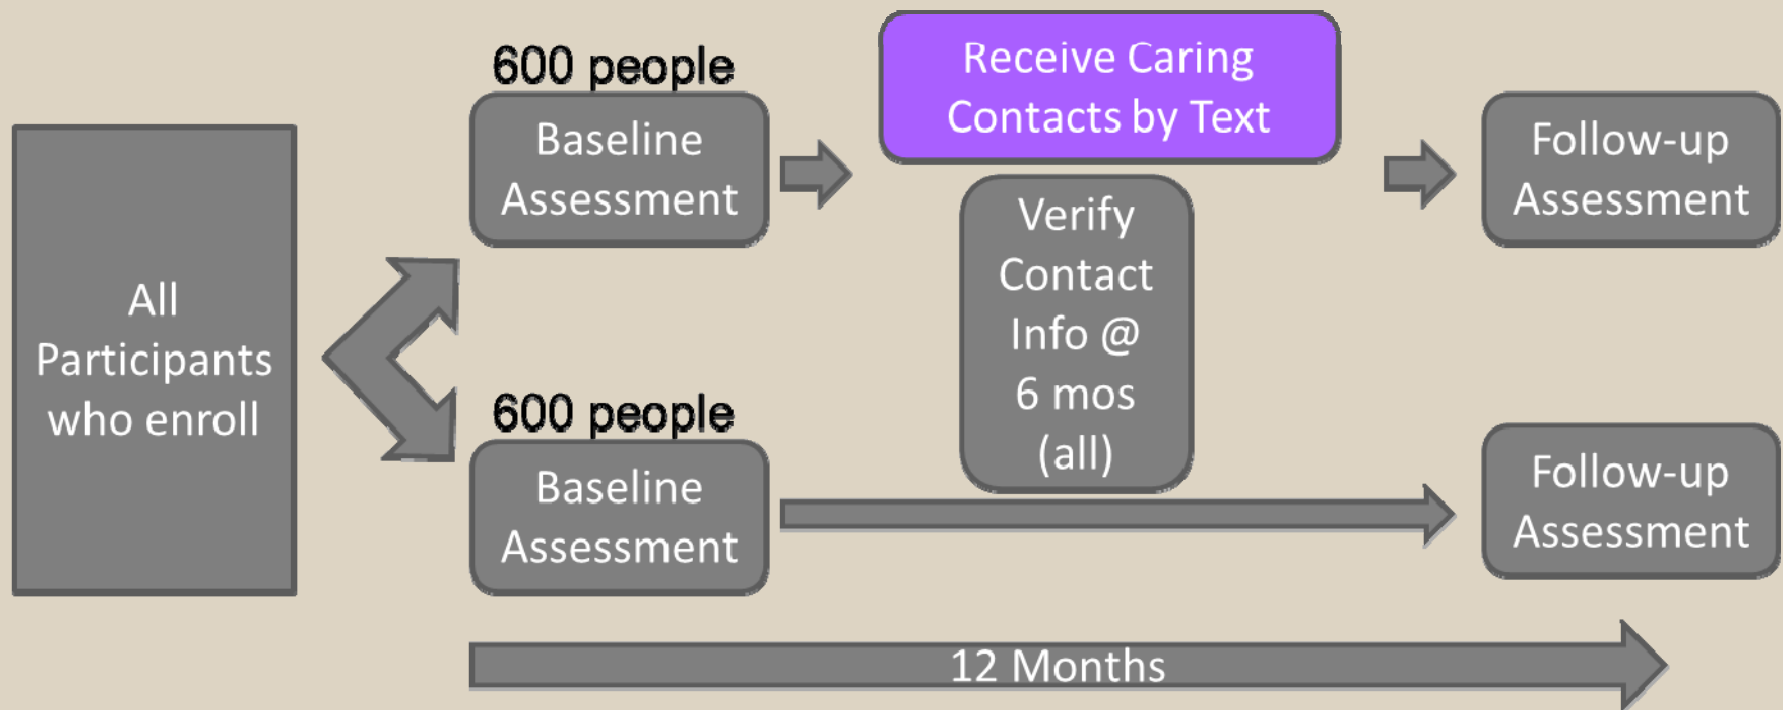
All Participants who enroll

600 people

Baseline Assessment

Receive Caring Contacts by Text

Verify Contact Info @ 6 mos (all)

Follow-up Assessment

600 people

Baseline Assessment

Follow-up Assessment

12 Months